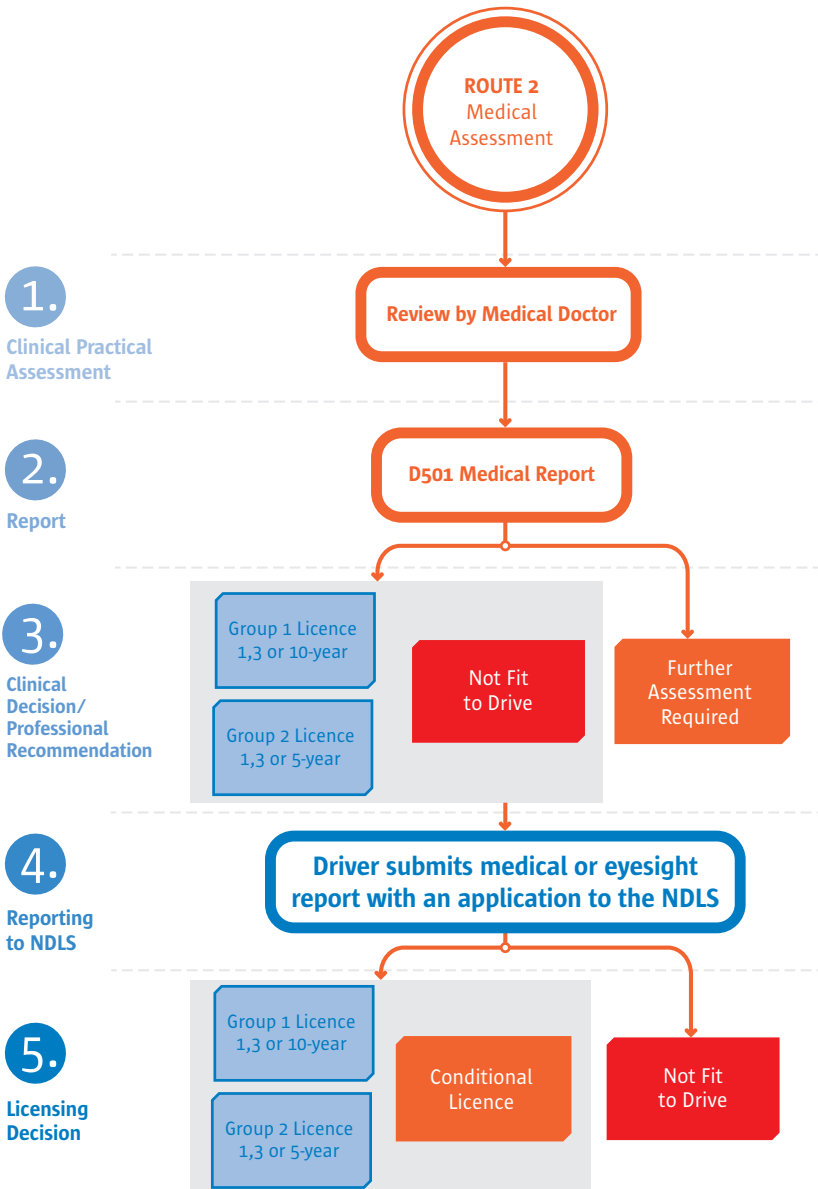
ROUTE 2
Medical Assessment

1.
Clinical Practical Assessment

Review by Medical Doctor

2.
Report

D501 Medical Report

3.
Clinical Decision/ Professional Recommendation

Group 1 Licence 1,3 or 10-year

Group 2 Licence 1,3 or 5-year

Not Fit to Drive

Further Assessment Required

4.
Reporting to NDLS

Driver submits medical or eyesight report with an application to the NDLS

5.
Licensing Decision

Group 1 Licence 1,3 or 10-year

Group 2 Licence 1,3 or 5-year

Conditional Licence

Not Fit to Drive